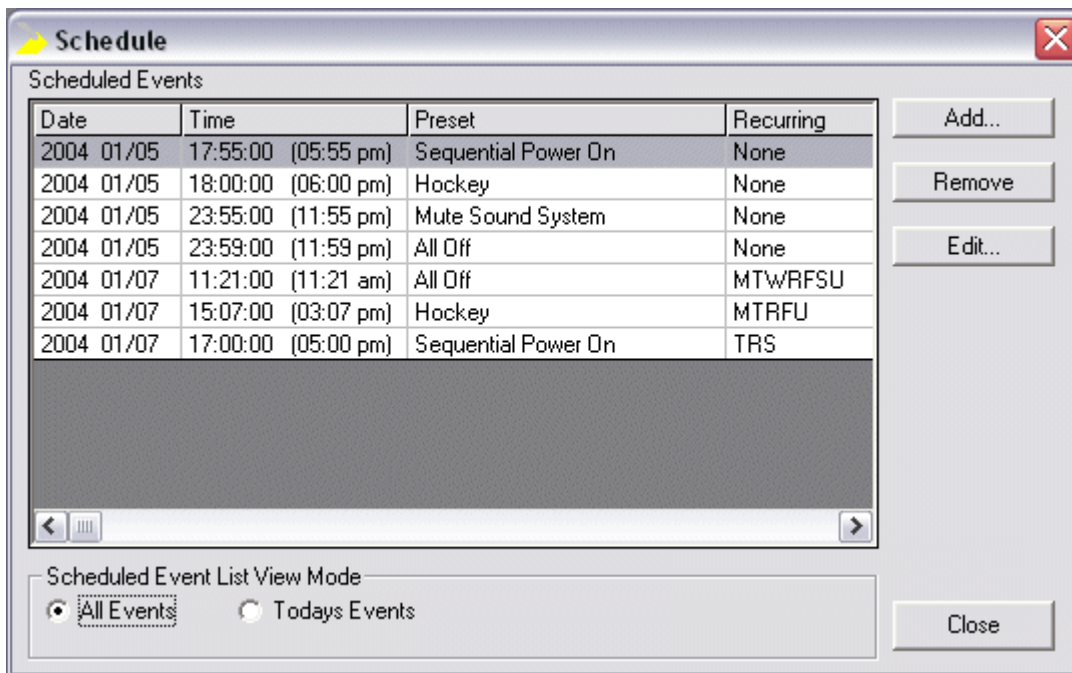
Schedule

Scheduled Events

| Date | Time | Preset | Recurring |
|---|---|---|---|
| 2004 01/05 | 17:55:00 (05:55 pm) | Sequential Power On | None |
| 2004 01/05 | 18:00:00 (06:00 pm) | Hockey | None |
| 2004 01/05 | 23:55:00 (11:55 pm) | Mute Sound System | None |
| 2004 01/05 | 23:59:00 (11:59 pm) | All Off | None |
| 2004 01/07 | 11:21:00 (11:21 am) | All Off | MTWRFSU |
| 2004 01/07 | 15:07:00 (03:07 pm) | Hockey | MTRFU |
| 2004 01/07 | 17:00:00 (05:00 pm) | Sequential Power On | TRS |

Add...

Remove

Edit...

Scheduled Event List View Mode

All Events

Todays Events

Close